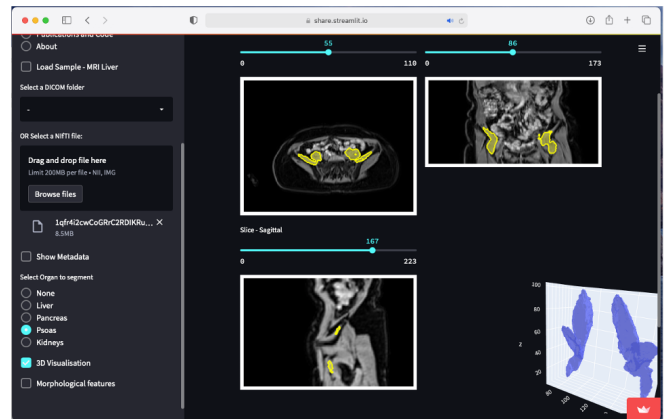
share.streamlit.io

Publications and Code

About

Load Sample - MRI Liver

Select a DICOM folder

-

OR Select a NifTI file:

Drag and drop file here

Limit 200MB per file • NII, IMG

Browse files

1qfr4i2cwCoGRrC2RDIKRu...

8.5MB

Show Metadata

Select Organ to segment

None

Liver

Pancreas

Psoas

Kidneys

3D Visualisation

Morphological features

55

0

110

86

0

173

Slice - Sagittal

167

0

223

100

80

60

z

40

20

0

20

100

120